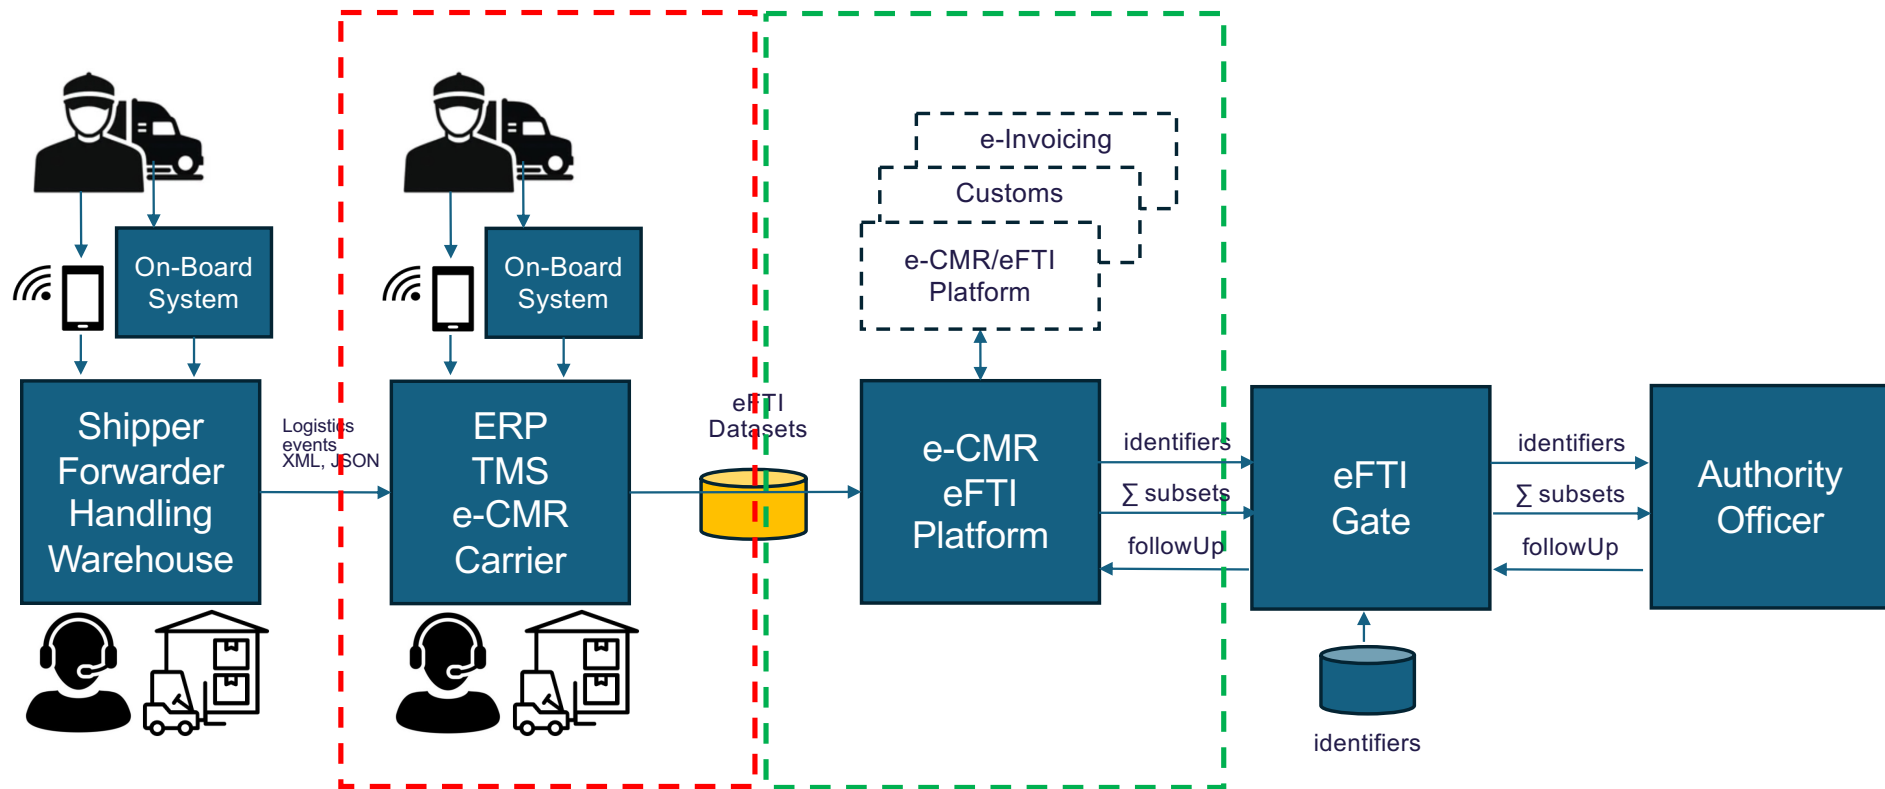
On-Board System

Shipper Forwarder Handling Warehouse

Logistics events XML, JSON

On-Board System

ERP TMS e-CMR Carrier

eFTI Datasets

e-Invoicing

Customs

e-CMR/eFTI Platform

e-CMR eFTI Platform

identifiers

$\sum$ subsets

followUp

eFTI Gate

identifiers

identifiers

$\sum$ subsets

followUp

Authority Officer